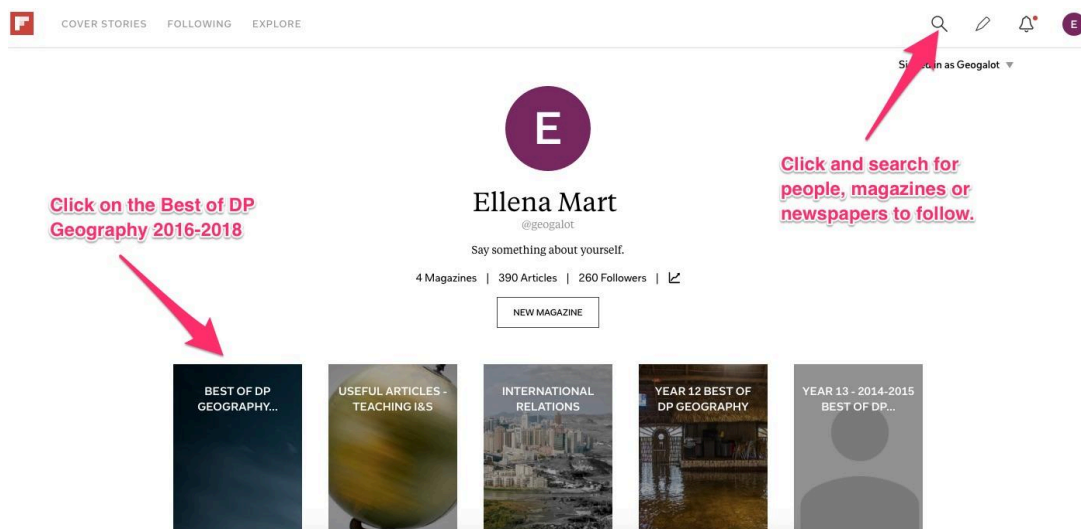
COVER STORIES FOLLOWING EXPLORE

E

Si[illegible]n as Geogalot

E

Click and search for people, magazines or newspapers to follow.

Click on the Best of DP Geography 2016-2018

Ellena Mart

@geogalot

Say something about yourself.

4 Magazines | 390 Articles | 260 Followers |

NEW MAGAZINE

BEST OF DP GEOGRAPHY...

USEFUL ARTICLES - TEACHING I&S

INTERNATIONAL RELATIONS

YEAR 12 BEST OF DP GEOGRAPHY

YEAR 13 - 2014-2015 BEST OF DP...